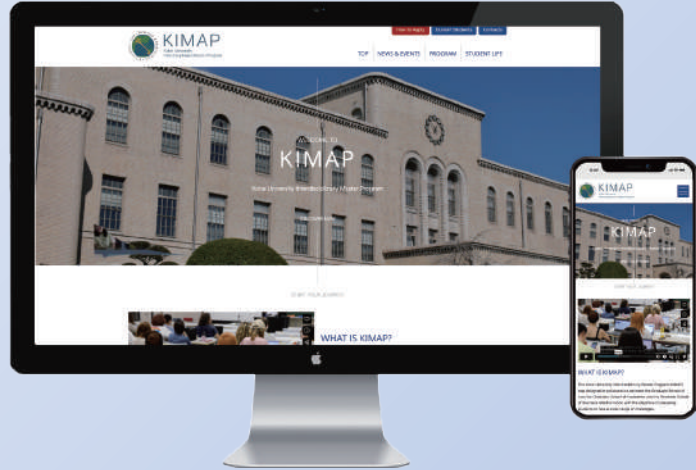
KIMAP
Kobe University Interdisciplinary Master Program

How to Apply | Current Students | Contact

TOP | NEWS & EVENTS | PROGRAM | STUDENT LIFE

WELCOME TO
KIMAP
Kobe University Interdisciplinary Master Program

START YOUR JOURNEY

WHAT IS KIMAP?

KIMAP

START YOUR JOURNEY

WHAT IS KIMAP?

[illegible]